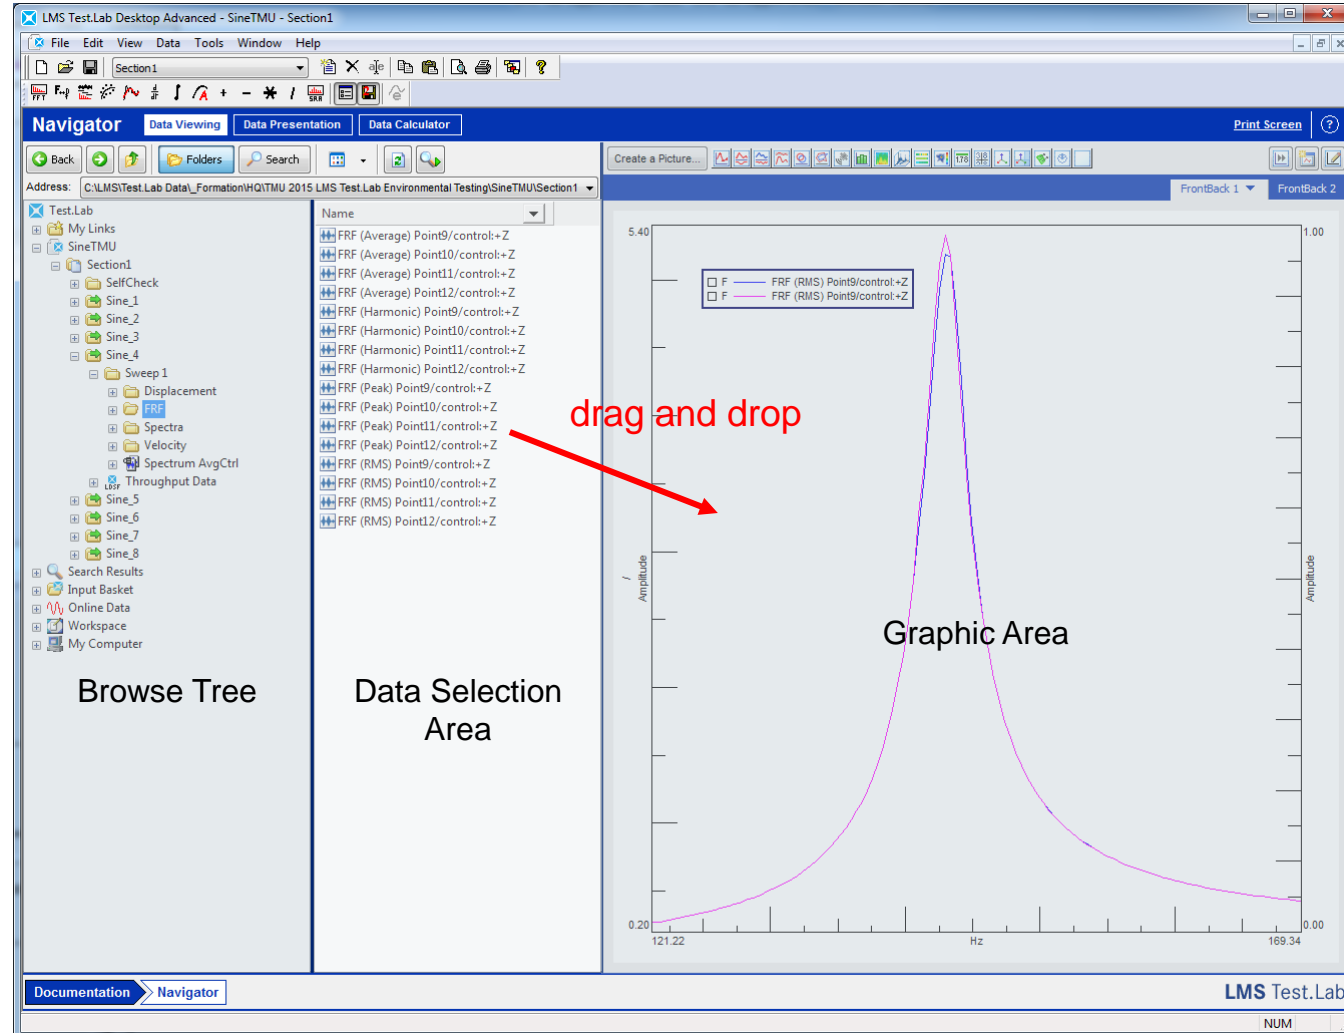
LMS Test.Lab Desktop Advanced - SineTMU - Section1

File Edit View Data Tools Window Help

Section1

Navigator Data Viewing Data Presentation Data Calculator Print Screen ?

Back Folders Search

Address: C:\LMS\Test.Lab Data\_Formation\HQ\TMU 2015 LMS Test.Lab Environmental Testing\SineTMU\Section1

Create a Picture...

FrontBack 1 FrontBack 2

Test.Lab
My Links
SineTMU
Section1
SelfCheck
Sine_1
Sine_2
Sine_3
Sine_4
Sweep 1
Displacement
FRF
Spectra
Velocity
Spectrum AvgCtrl
Throughput Data
Sine_5
Sine_6
Sine_7
Sine_8
Search Results
Input Basket
Online Data
Workspace
My Computer

Name
FRF (Average) Point9/control:+Z
FRF (Average) Point10/control:+Z
FRF (Average) Point11/control:+Z
FRF (Average) Point12/control:+Z
FRF (Harmonic) Point9/control:+Z
FRF (Harmonic) Point10/control:+Z
FRF (Harmonic) Point11/control:+Z
FRF (Harmonic) Point12/control:+Z
FRF (Peak) Point9/control:+Z
FRF (Peak) Point10/control:+Z
FRF (Peak) Point11/control:+Z
FRF (Peak) Point12/control:+Z
FRF (RMS) Point9/control:+Z
FRF (RMS) Point10/control:+Z
FRF (RMS) Point11/control:+Z
FRF (RMS) Point12/control:+Z

drag and drop

5.40
1.00
F FRF (RMS) Point9/control:+Z
F FRF (RMS) Point9/control:+Z
Amplitude
Amplitude
Graphic Area
0.20
0.00
121.22
Hz
169.34

Browse Tree

Data Selection Area

Documentation Navigator

LMS Test.Lab

NUM